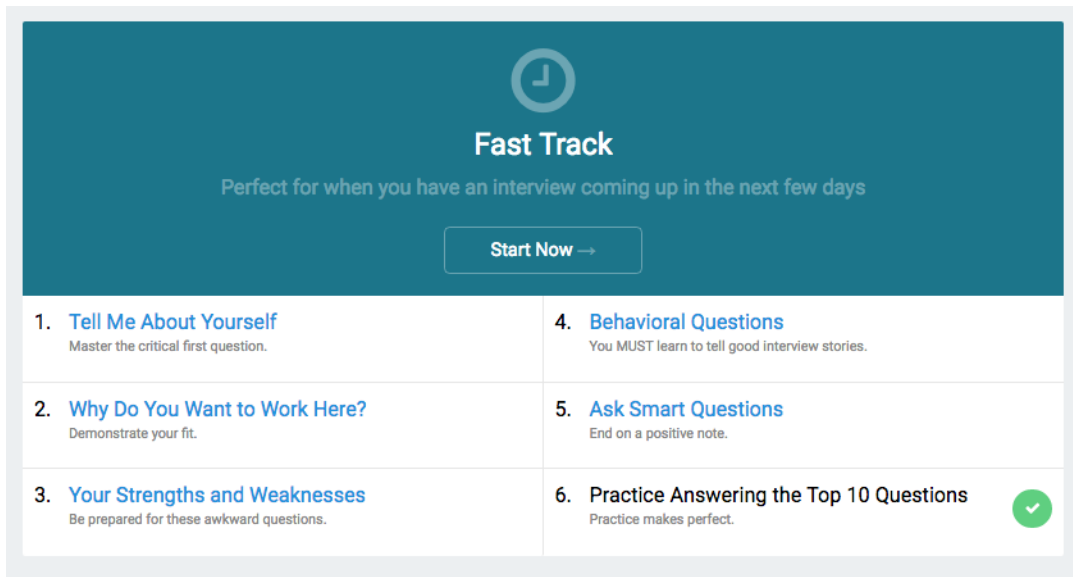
Fast Track

Perfect for when you have an interview coming up in the next few days

Start Now →

1. Tell Me About Yourself
Master the critical first question.

2. Why Do You Want to Work Here?
Demonstrate your fit.

3. Your Strengths and Weaknesses
Be prepared for these awkward questions.

4. Behavioral Questions
You MUST learn to tell good interview stories.

5. Ask Smart Questions
End on a positive note.

6. Practice Answering the Top 10 Questions
Practice makes perfect.